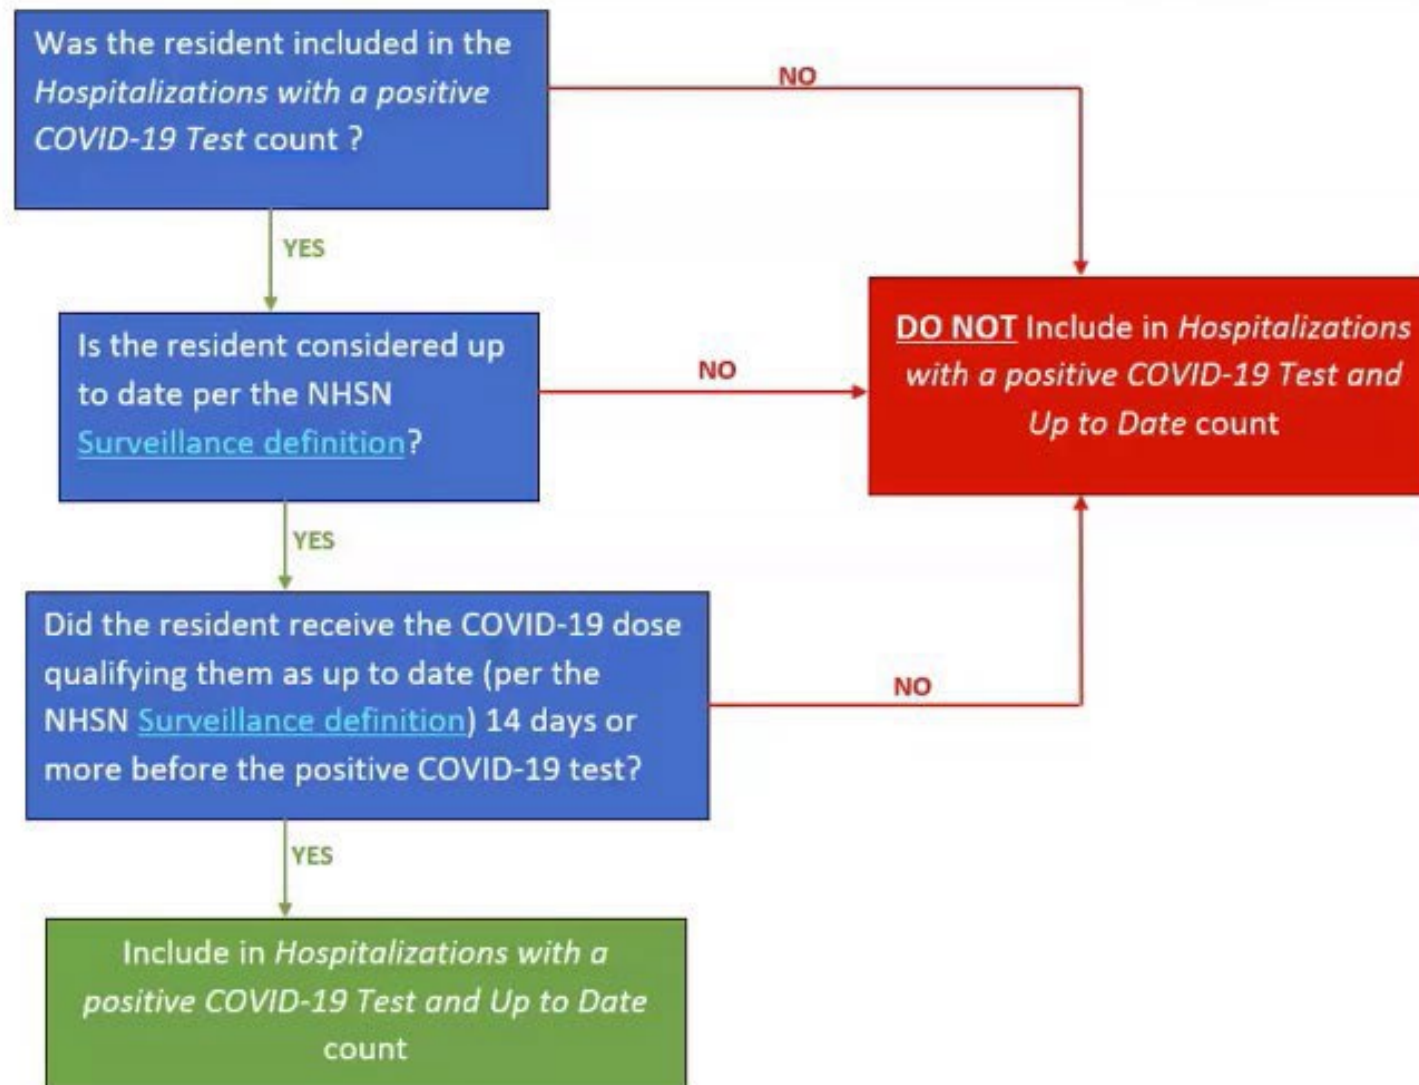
Was the resident included in the Hospitalizations with a positive COVID-19 Test count ?

NO

YES

Is the resident considered up to date per the NHSN Surveillance definition?

NO

DO NOT Include in Hospitalizations with a positive COVID-19 Test and Up to Date count

YES

Did the resident receive the COVID-19 dose qualifying them as up to date (per the NHSN Surveillance definition) 14 days or more before the positive COVID-19 test?

NO

YES

Include in Hospitalizations with a positive COVID-19 Test and Up to Date count